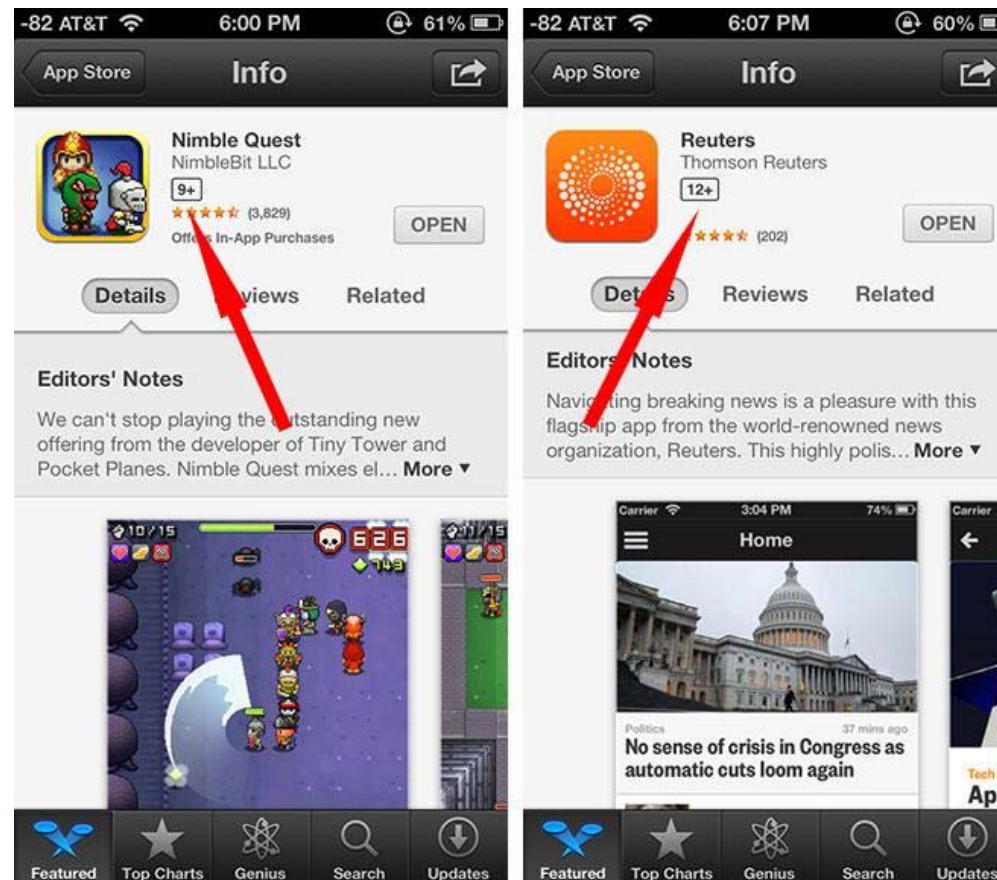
-82 AT&T 6:00 PM 61%

App Store Info

Nimble Quest
NimbleBit LLC
9+
★★★★★ (3,829)
Offe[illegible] In-App Purchases

OPEN

Details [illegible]views Related

Editors' Notes

We can't stop playing the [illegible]utstanding new offering from the developer of Tiny Tower and Pocket Planes. Nimble Quest mixes el... More ▾

10/15 626 149

11/15

Featured Top Charts Genius Search Updates

-82 AT&T 6:07 PM 60%

App Store Info

Reuters
Thomson Reuters
12+
★★★★★ (202)

OPEN

Det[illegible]s Reviews Related

Editors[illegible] Notes

Navi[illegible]ting breaking news is a pleasure with this flags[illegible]ip app from the world-renowned news organization, Reuters. This highly polis... More ▾

Carrier 3:04 PM 74%
Home

Politics 37 mins ago
No sense of crisis in Congress as automatic cuts loom again

Carrier
Tech
Ap

Featured Top Charts Genius Search Updates